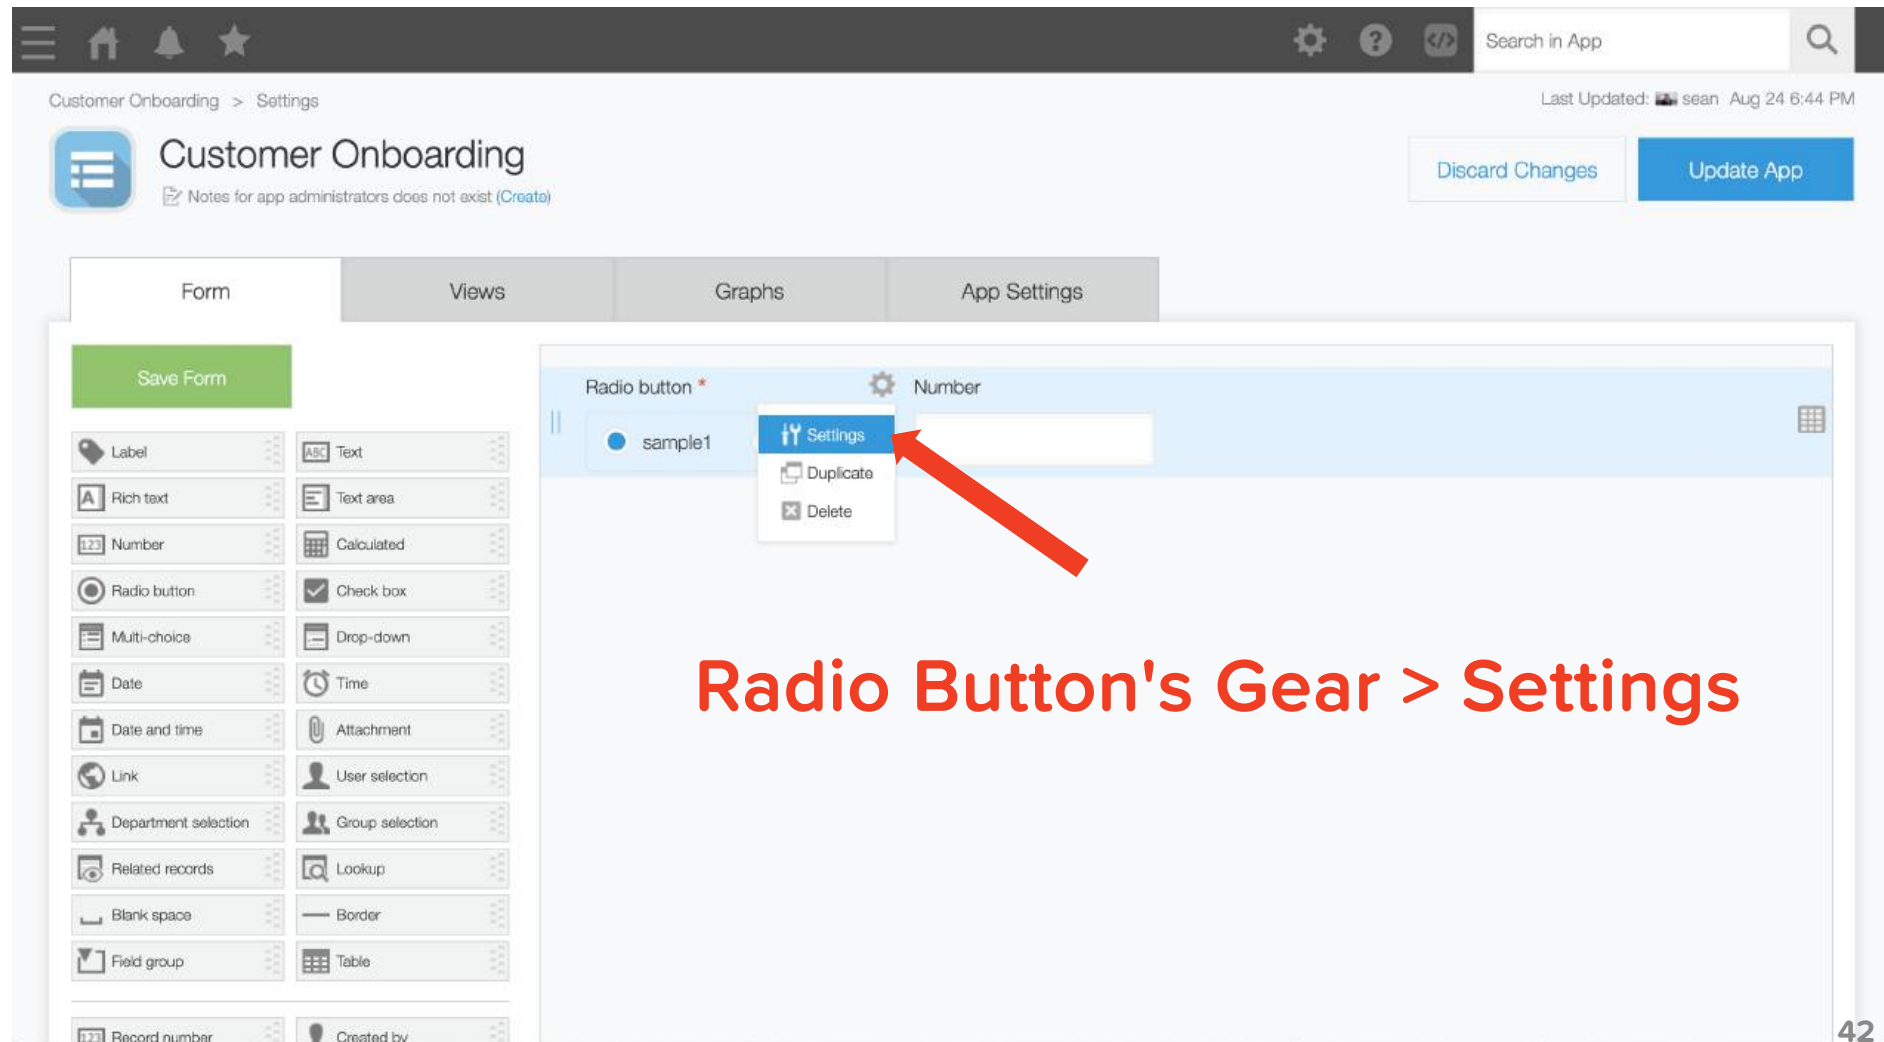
Search in App

Customer Onboarding > Settings

Last Updated: sean Aug 24 6:44 PM

Customer Onboarding

Notes for app administrators does not exist (Create)

Discard Changes

Update App

Form

Views

Graphs

App Settings

Save Form

Label

Text

Rich text

Text area

Number

Calculated

Radio button

Check box

Multi-choice

Drop-down

Date

Time

Date and time

Attachment

Link

User selection

Department selection

Group selection

Related records

Lookup

Blank space

Border

Field group

Table

Record number

Created by

Radio button *

Number

sample1

Settings

Duplicate

Delete

Radio Button's Gear > Settings

42